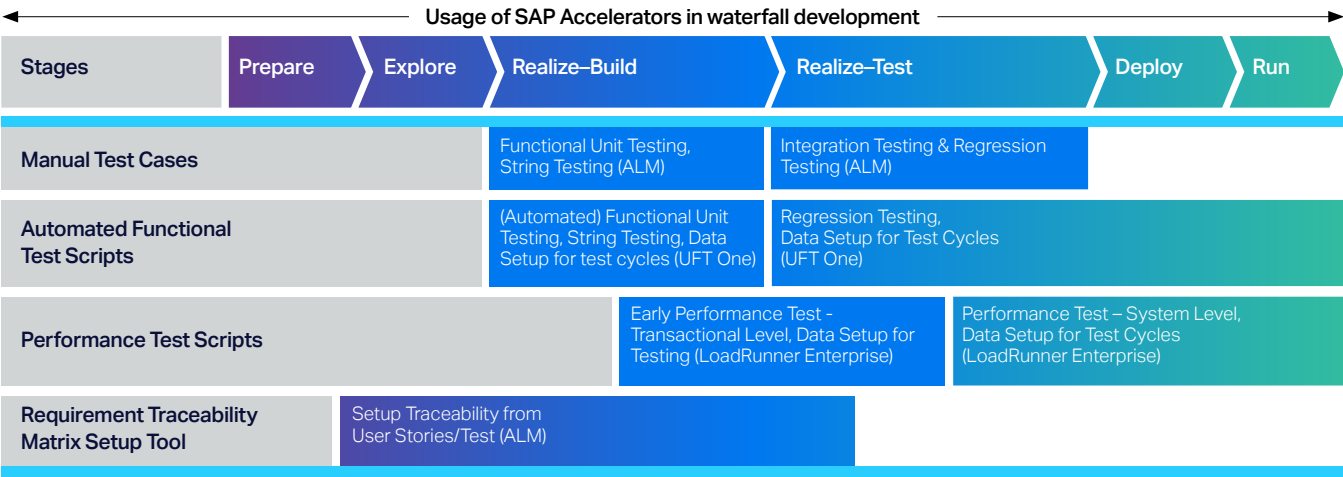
Usage of SAP Accelerators in waterfall development

Stages

Prepare

Explore

Realize–Build

Realize–Test

Deploy

Run

Manual Test Cases

Functional Unit Testing, String Testing (ALM)

Integration Testing & Regression Testing (ALM)

Automated Functional Test Scripts

(Automated) Functional Unit Testing, String Testing, Data Setup for test cycles (UFT One)

Regression Testing, Data Setup for Test Cycles (UFT One)

Performance Test Scripts

Early Performance Test - Transactional Level, Data Setup for Testing (LoadRunner Enterprise)

Performance Test – System Level, Data Setup for Test Cycles (LoadRunner Enterprise)

Requirement Traceability Matrix Setup Tool

Setup Traceability from User Stories/Test (ALM)